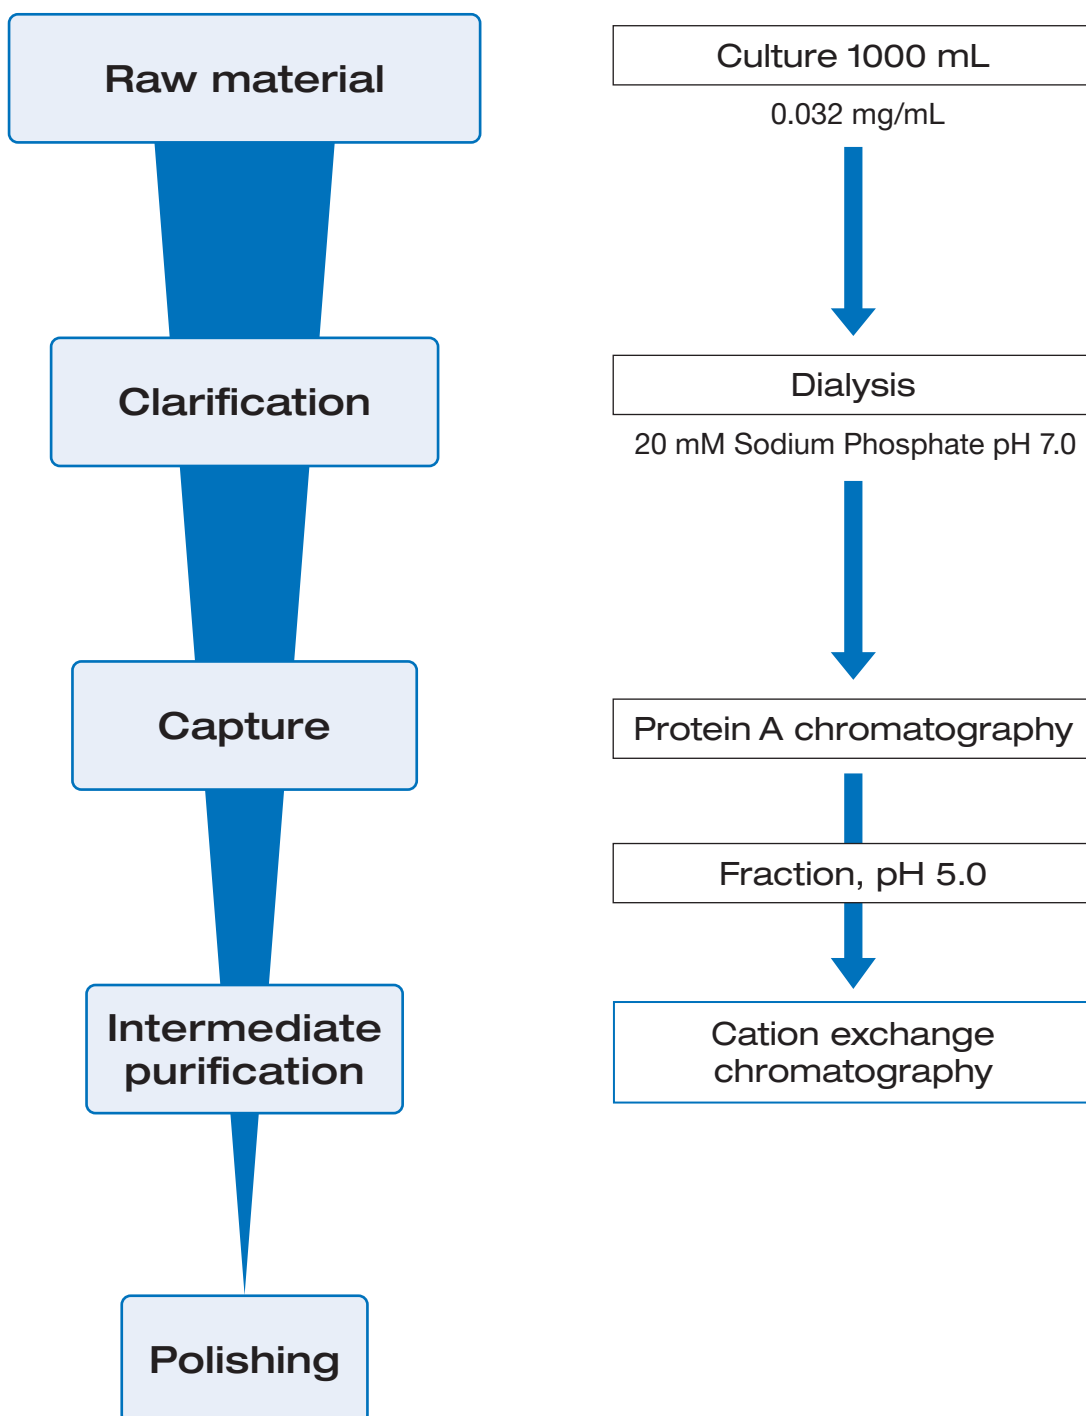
Raw material

Clarification

Capture

Intermediate purification

Polishing

Culture 1000 mL

0.032 mg/mL

Dialysis

20 mM Sodium Phosphate pH 7.0

Protein A chromatography

Fraction, pH 5.0

Cation exchange chromatography